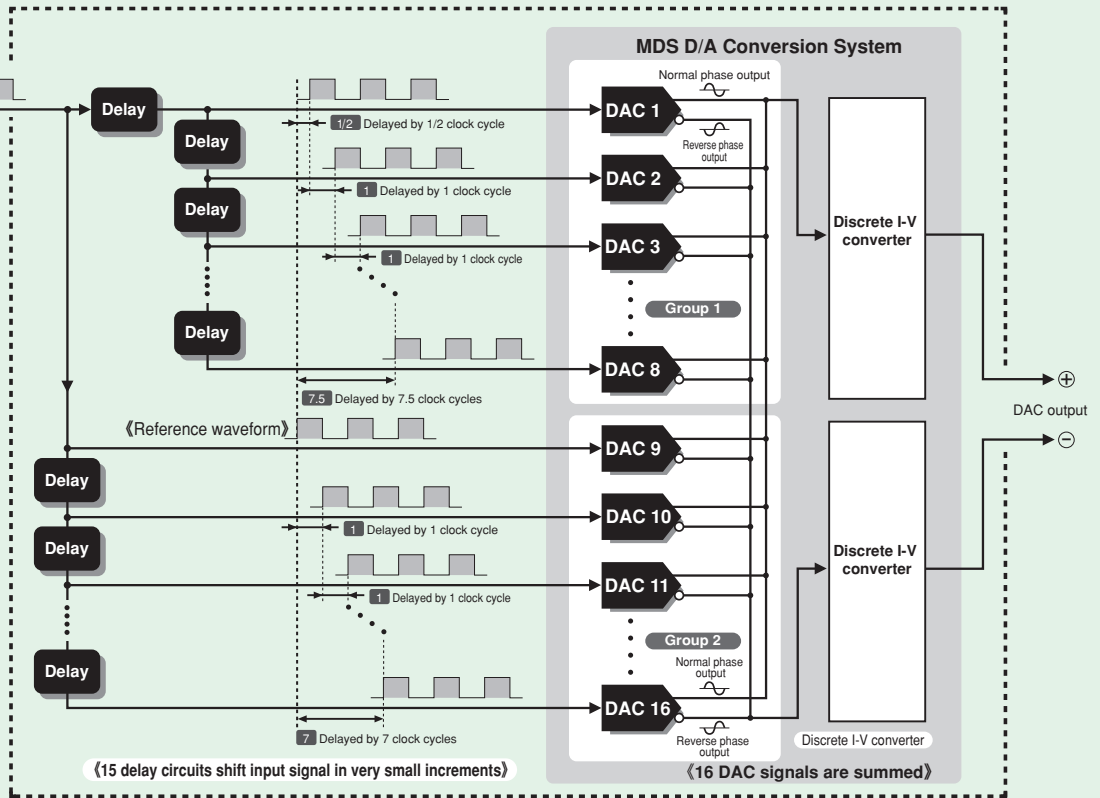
MDS D/A Conversion System

Normal phase output

Delay

DAC 1

Delay

1/2 Delayed by 1/2 clock cycle

Reverse phase output

DAC 2

1 Delayed by 1 clock cycle

Delay

Discrete I-V converter

DAC 3

1 Delayed by 1 clock cycle

Group 1

Delay

DAC 8

7.5 Delayed by 7.5 clock cycles

DAC output

《Reference waveform》

DAC 9

Delay

DAC 10

1 Delayed by 1 clock cycle

Delay

Discrete I-V converter

DAC 11

1 Delayed by 1 clock cycle

Group 2

Normal phase output

Delay

DAC 16

7 Delayed by 7 clock cycles

Reverse phase output

Discrete I-V converter

《15 delay circuits shift input signal in very small increments》

《16 DAC signals are summed》